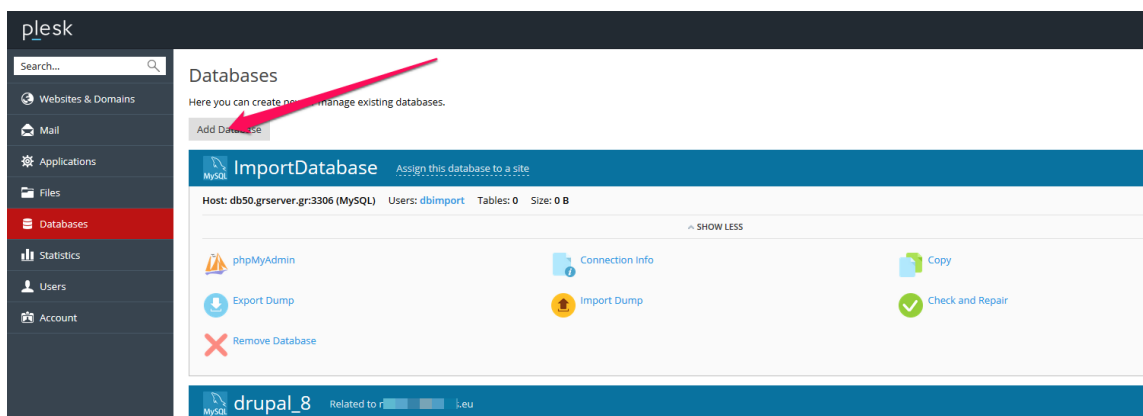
plesk

Search...

Websites & Domains

Mail

Applications

Files

Databases

Statistics

Users

Account

Databases

Here you can create n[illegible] manage existing databases.

Add Data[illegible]se

MySQL ImportDatabase Assign this database to a site

Host: db50.grserver.gr:3306 (MySQL) Users: dbimport Tables: 0 Size: 0 B

SHOW LESS

phpMyAdmin

Connection Info

Copy

Export Dump

Import Dump

Check and Repair

Remove Database

MySQL drupal_8 Related to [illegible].eu